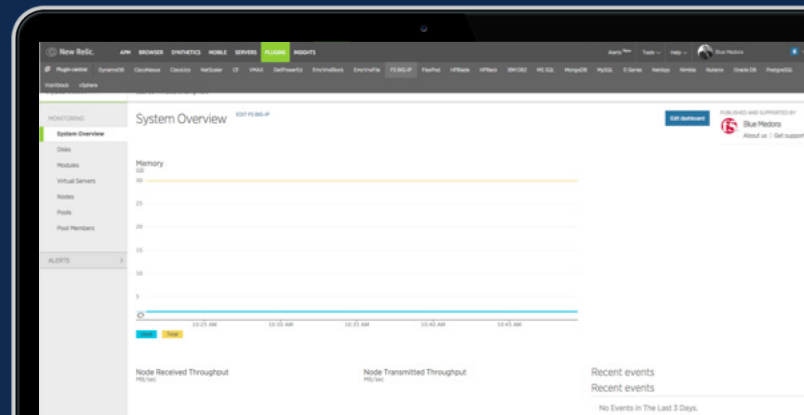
New Relic. APM BROWSER SYNTHETICS MOBILE SERVERS PLUGINS INSIGHTS

Alerts New Tools Help Blue Medora

Plugin central DynamoDB CiscoNexus CiscoUcs NetScaler CF VMAX DellPowerEd EmcVmaxBlock EmcVnxFile F5 BIG-IP FlexPod HPBlade HPRack IBM DB2 MS SQL MongoDB MySQL E-Series NetApp Nimble Nutanix Oracle DB PostgreSQL IntelliSoure vSphere

MONITORING

System Overview

Disks

Modules

Virtual Servers

Nodes

Pools

Pool Members

ALERTS

System Overview EDIT F5 BIG-IP

Edit dashboard

PUBLISHED AND SUPPORTED BY

Blue Medora

About us | Get support

Memory

GB

30

25

20

15

10

5

0

10:25 AM 10:30 AM 10:35 AM 10:40 AM 10:45 AM

Used Total

Node Received Throughput

MB/sec

Node Transmitted Throughput

MB/sec

Recent events

Recent events

No Events In The Last 3 Days.